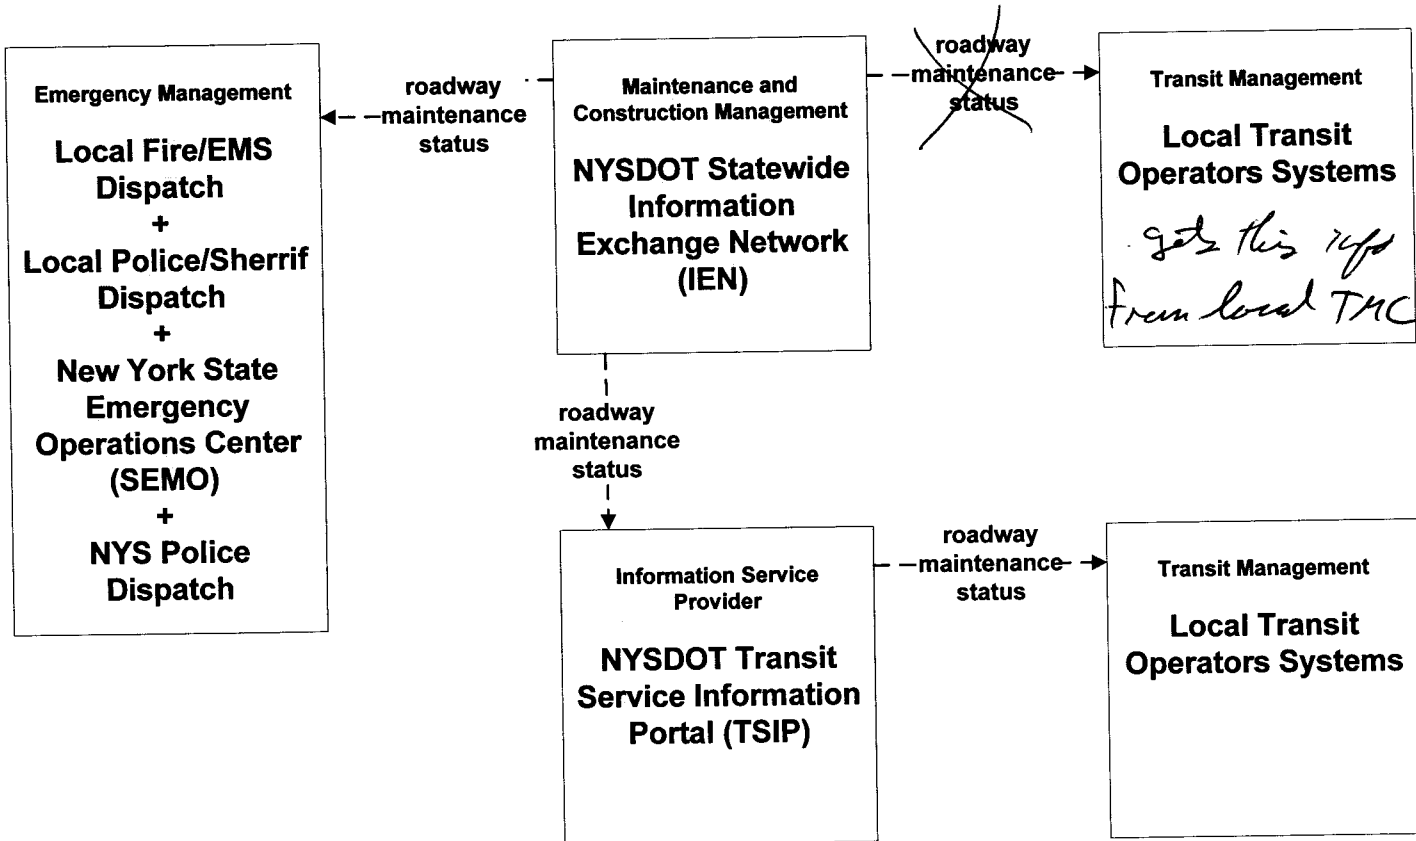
Emergency Management

Local Fire/EMS Dispatch
+
Local Police/Sherrif Dispatch
+
New York State Emergency Operations Center (SEMO)
+
NYS Police Dispatch

roadway maintenance status

Maintenance and Construction Management

NYSDOT Statewide Information Exchange Network (IEN)

roadway maintenance status

Transit Management

Local Transit Operators Systems

gets this info from local TMC

roadway maintenance status

Information Service Provider

NYSDOT Transit Service Information Portal (TSIP)

roadway maintenance status

Transit Management

Local Transit Operators Systems